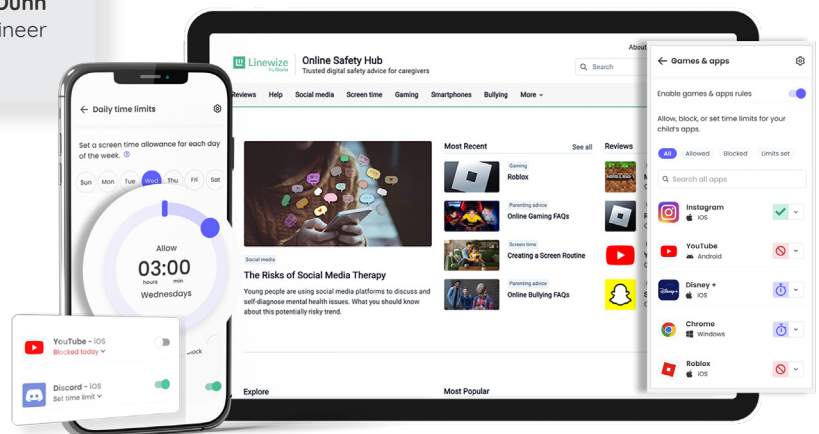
Dunn
ineer

Daily time limits

Set a screen time allowance for each day of the week.

Sun Mon Tue Wed Thu Fri Sat

Allow
03:00
hours min
Wednesdays

YouTube - iOS
Blocked today

Discord - iOS
Set time limit

lock

Linewize
Online Safety Hub
Trusted digital safety advice for caregivers

About

Search

Reviews Help Social media Screen time Gaming Smartphones Bullying More

Social media
The Risks of Social Media Therapy
Young people are using social media platforms to discuss and self-diagnose mental health issues. What you should know about this potentially risky trend.

Most Recent
See all

Gaming
Roblox

Parenting advice
Online Gaming FAQs

Screen time
Creating a Screen Routine

Parenting advice
Online Bullying FAQs

Reviews

Explore

Most Popular

Games & apps

Enable games & apps rules

Allow, block, or set time limits for your child's apps.

All Allowed Blocked Limits set

Search all apps

Instagram
iOS

YouTube
Android

Disney +
iOS

Chrome
Windows

Roblox
iOS